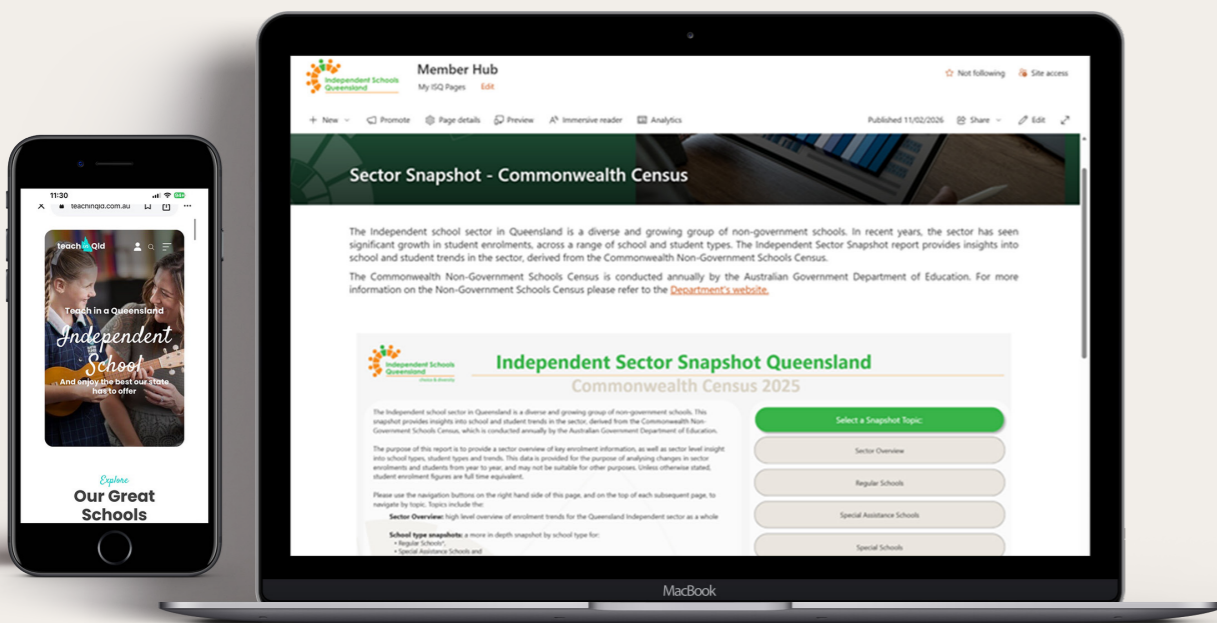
11:30

teachinqld.com.au

teach Qld

Teach in a Queensland

Independent School

And enjoy the best our state has to offer

Explore

Our Great Schools

Independent Schools Queensland

Member Hub

My ISQ Pages Edit

Not following Site access

+ New Promote Page details Preview Immersive reader Analytics

Published 11/02/2026 Share Edit

Sector Snapshot - Commonwealth Census

The Independent school sector in Queensland is a diverse and growing group of non-government schools. In recent years, the sector has seen significant growth in student enrolments, across a range of school and student types. The Independent Sector Snapshot report provides insights into school and student trends in the sector, derived from the Commonwealth Non-Government Schools Census.

The Commonwealth Non-Government Schools Census is conducted annually by the Australian Government Department of Education. For more information on the Non-Government Schools Census please refer to the Department's website.

Independent Schools Queensland

Independent Sector Snapshot Queensland

Commonwealth Census 2025

The Independent school sector in Queensland is a diverse and growing group of non-government schools. This snapshot provides insights into school and student trends in the sector, derived from the Commonwealth Non-Government Schools Census, which is conducted annually by the Australian Government Department of Education.

The purpose of this report is to provide a sector overview of key enrolment information, as well as sector level insight into school types, student types and trends. This data is provided for the purpose of analysing changes in sector enrolments and students from year to year, and may not be suitable for other purposes. Unless otherwise stated, student enrolment figures are full time equivalent.

Please use the navigation buttons on the right hand side of this page, and on the top of each subsequent page, to navigate by topic. Topics include the:

Sector Overview: high level overview of enrolment trends for the Queensland Independent sector as a whole

School type snapshots: a more in depth snapshot by school type for:
• Regular Schools*,
• Special Assistance Schools and

Select a Snapshot Topic:

Sector Overview

Regular Schools

Special Assistance Schools

Special Schools

MacBook